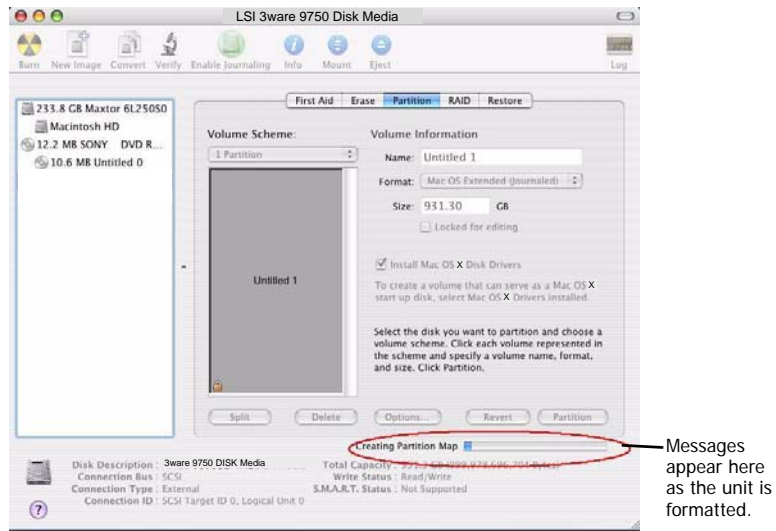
LSI 3ware 9750 Disk Media

Burn New Image Convert Verify Enable Journaling Info Mount Eject Log

233.8 GB Maxtor 6L250S0
Macintosh HD
12.2 MB SONY DVD R...
10.6 MB Untitled 0

First Aid Erase Partition RAID Restore

Volume Scheme:
1 Partition

Untitled 1

Volume Information
Name: Untitled 1
Format: Mac OS Extended (Journaled)
Size: 931.30 GB
Locked for editing

Install Mac OS X Disk Drivers

To create a volume that can serve as a Mac OS X start up disk, select Mac OS X Drivers installed.

Select the disk you want to partition and choose a volume scheme. Click each volume represented in the scheme and specify a volume name, format, and size. Click Partition.

Split Delete Options... Revert Partition

Creating Partition Map

Disk Description : 3ware 9750 DISK Media
Connection Bus : SCSI
Connection Type : External
Connection ID : SCSI Target ID 0, Logical Unit 0

Total Capacity : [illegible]
Write Status : Read/Write
S.M.A.R.T. Status : Not Supported

Messages appear here as the unit is formatted.